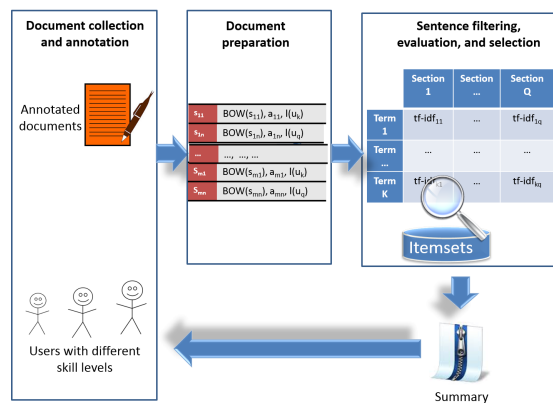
Document collection and annotation

Annotated documents

Users with different skill levels

Document preparation

| | |
|---|---|
| $s_{11}$ | BOW($s_{11}$), $a_{11}$, I($u_k$) |
| $s_{1n}$ | BOW($s_{1n}$), $a_{1n}$, I($u_q$) |
| ... | ..., ..., ... |
| $s_{m1}$ | BOW($s_{m1}$), $a_{m1}$, I($u_k$) |
| $s_{mn}$ | BOW($s_{mn}$), $a_{mn}$, I($u_q$) |

Sentence filtering, evaluation, and selection

| | Section 1 | Section ... | Section Q |
|---|---|---|---|
| Term 1 | tf-idf$_{11}$ | ... | tf-idf$_{1Q}$ |
| Term ... | ... | ... | ... |
| Term K | tf-id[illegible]$_{k1}$ | ... | tf-idf$_{kQ}$ |

Itemsets

Summary